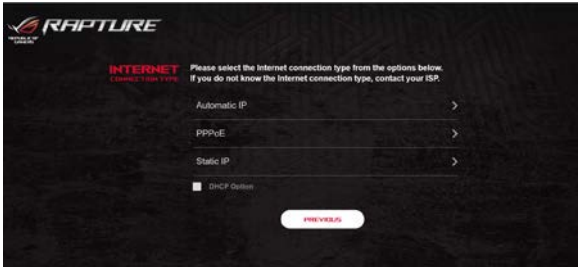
RAPTURE

REPUBLIC OF GAMERS

INTERNET
CONNECTION TYPE

Please select the Internet connection type from the options below. If you do not know the Internet connection type, contact your ISP.

Automatic IP >

PPPoE >

Static IP >

DHCP Option

PREVIOUS